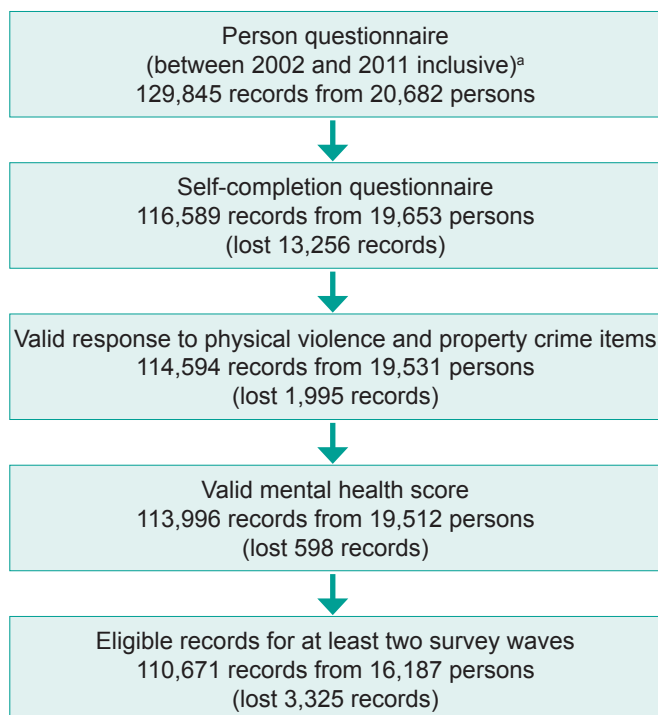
Person questionnaire
(between 2002 and 2011 inclusive)$^{a}$
129,845 records from 20,682 persons

Self-completion questionnaire
116,589 records from 19,653 persons
(lost 13,256 records)

Valid response to physical violence and property crime items
114,594 records from 19,531 persons
(lost 1,995 records)

Valid mental health score
113,996 records from 19,512 persons
(lost 598 records)

Eligible records for at least two survey waves
110,671 records from 16,187 persons
(lost 3,325 records)